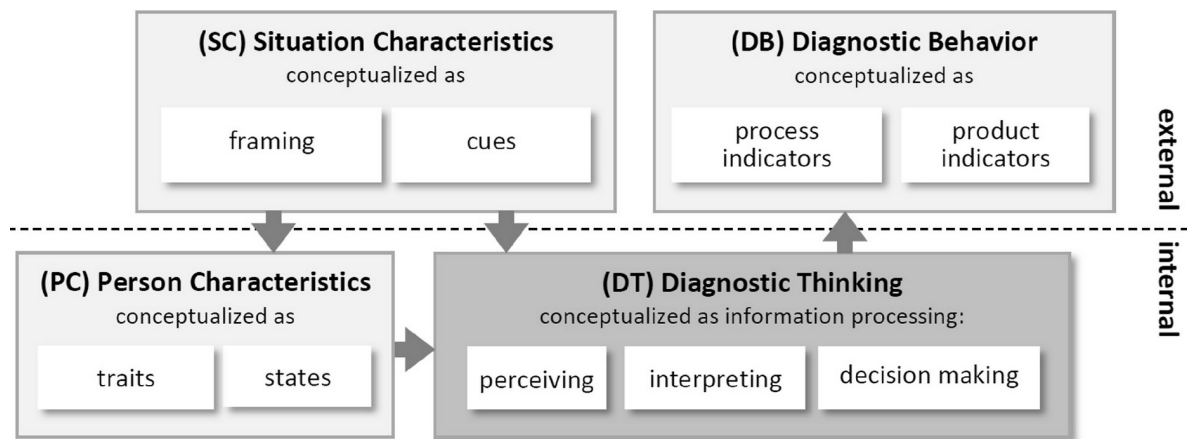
(SC) Situation Characteristics
conceptualized as
framing
cues

(DB) Diagnostic Behavior
conceptualized as
process indicators
product indicators

external

internal

(PC) Person Characteristics
conceptualized as
traits
states

(DT) Diagnostic Thinking
conceptualized as information processing:
perceiving
interpreting
decision making